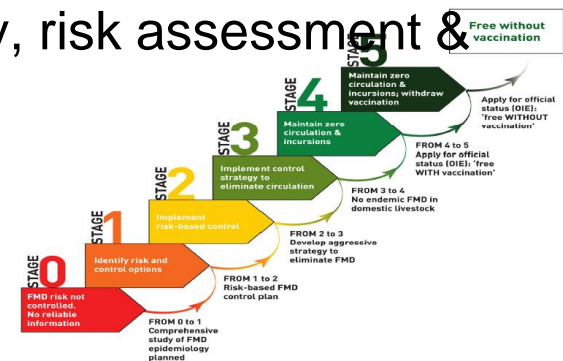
y, risk assessment &

Free without vaccination

STAGE 5
Maintain zero circulation & incursions; withdraw vaccination

Apply for official status (OIE): 'free WITHOUT vaccination'

STAGE 4
Maintain zero circulation & incursions

FROM 4 to 5
Apply for official status (OIE): 'free WITH vaccination'

STAGE 3
Implement control strategy to eliminate circulation

FROM 3 to 4
No endemic FMD in domestic livestock

STAGE 2
Implement risk-based control

FROM 2 to 3
Develop aggressive strategy to eliminate FMD

STAGE 1
Identify risk and control options

FROM 1 to 2
Risk-based FMD control plan

STAGE 0
FMD risk not controlled. No reliable information

FROM 0 to 1
Comprehensive study of FMD epidemiology planned